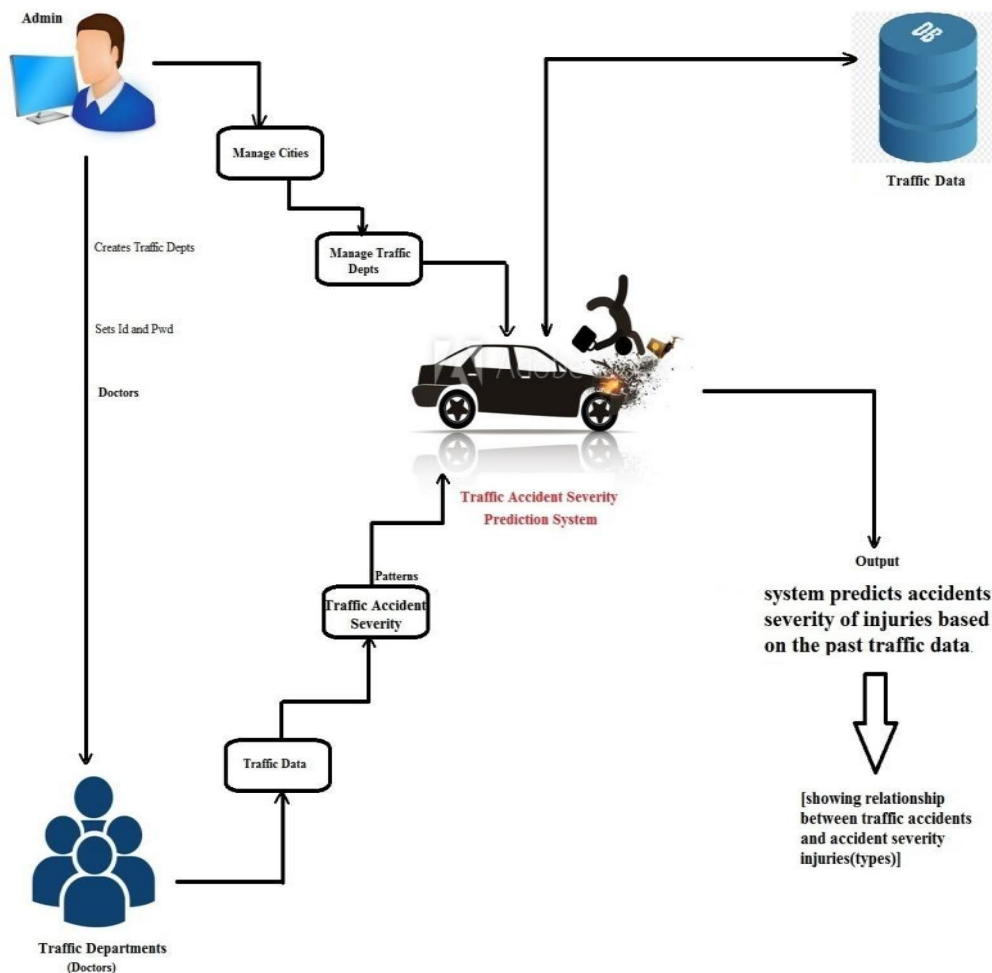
Admin

Manage Cities

Manage Traffic Depts

DB

Traffic Data

Creates Traffic Depts

Sets Id and Pwd

Doctors

Traffic Accident Severity Prediction System

Output

system predicts accidents severity of injuries based on the past traffic data.

[showing relationship between traffic accidents and accident severity injuries(types)]

Patterns

Traffic Accident Severity

Traffic Data

Traffic Departments (Doctors)